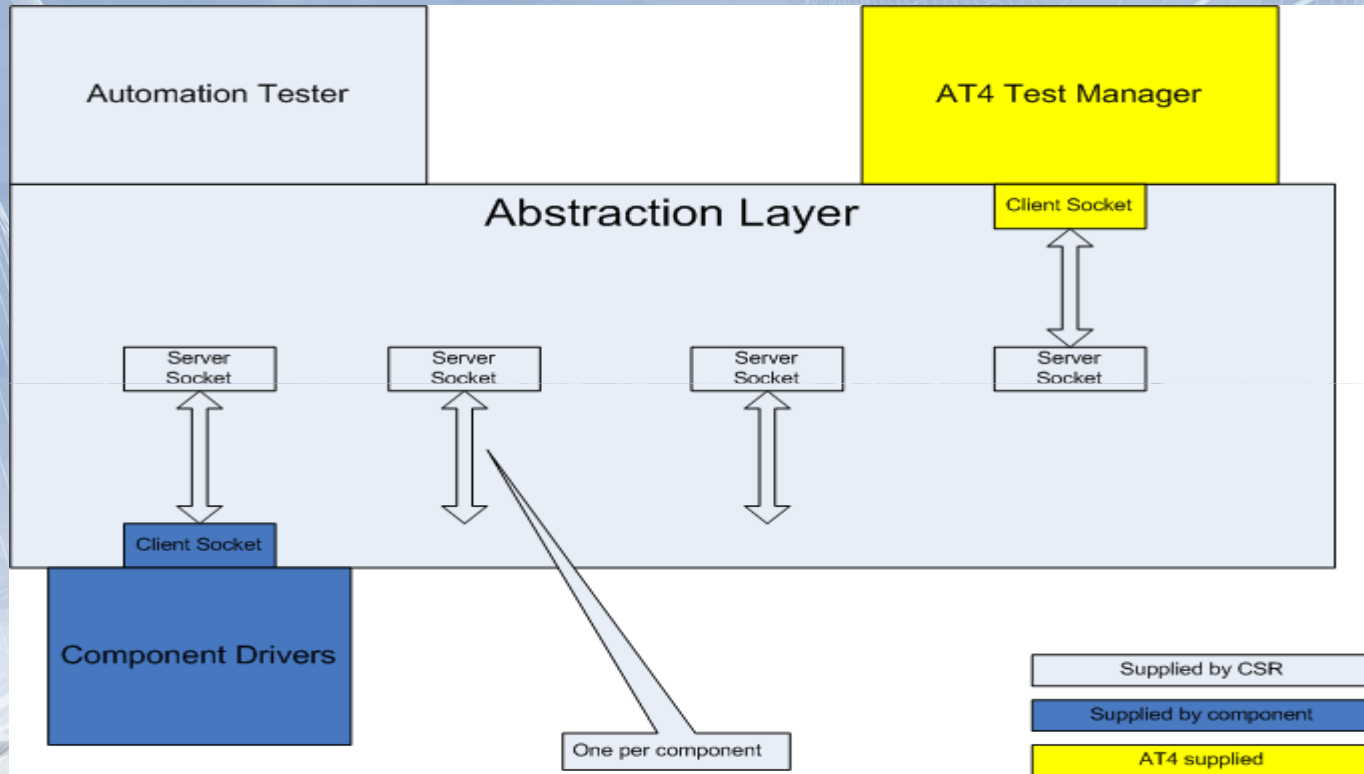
Automation Tester

AT4 Test Manager

Abstraction Layer

Client Socket

Server Socket

Server Socket

Server Socket

Server Socket

Client Socket

Component Drivers

One per component

Supplied by CSR

Supplied by component

AT4 supplied